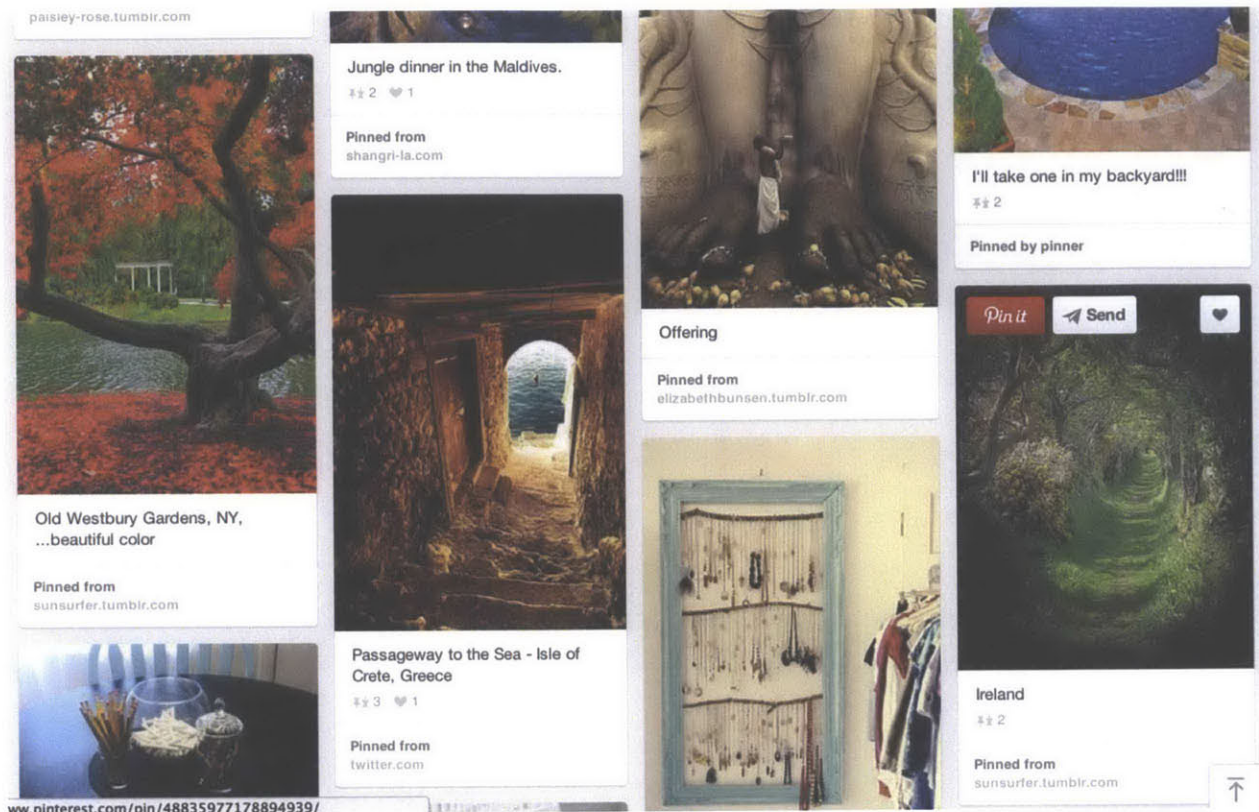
paisley-rose.tumblr.com

Old Westbury Gardens, NY, ...beautiful color

Pinned from
sunsurfer.tumblr.com

ww.pinterest.com/pin/48835977178894939/

Jungle dinner in the Maldives.
2 1

Pinned from
shangri-la.com

Passageway to the Sea - Isle of Crete, Greece
3 1

Pinned from
twitter.com

Offering

Pinned from
elizabethbunsen.tumblr.com

I'll take one in my backyard!!!
2

Pinned by pinner

Pin it Send

Ireland
2

Pinned from
sunsurfer.tumblr.com